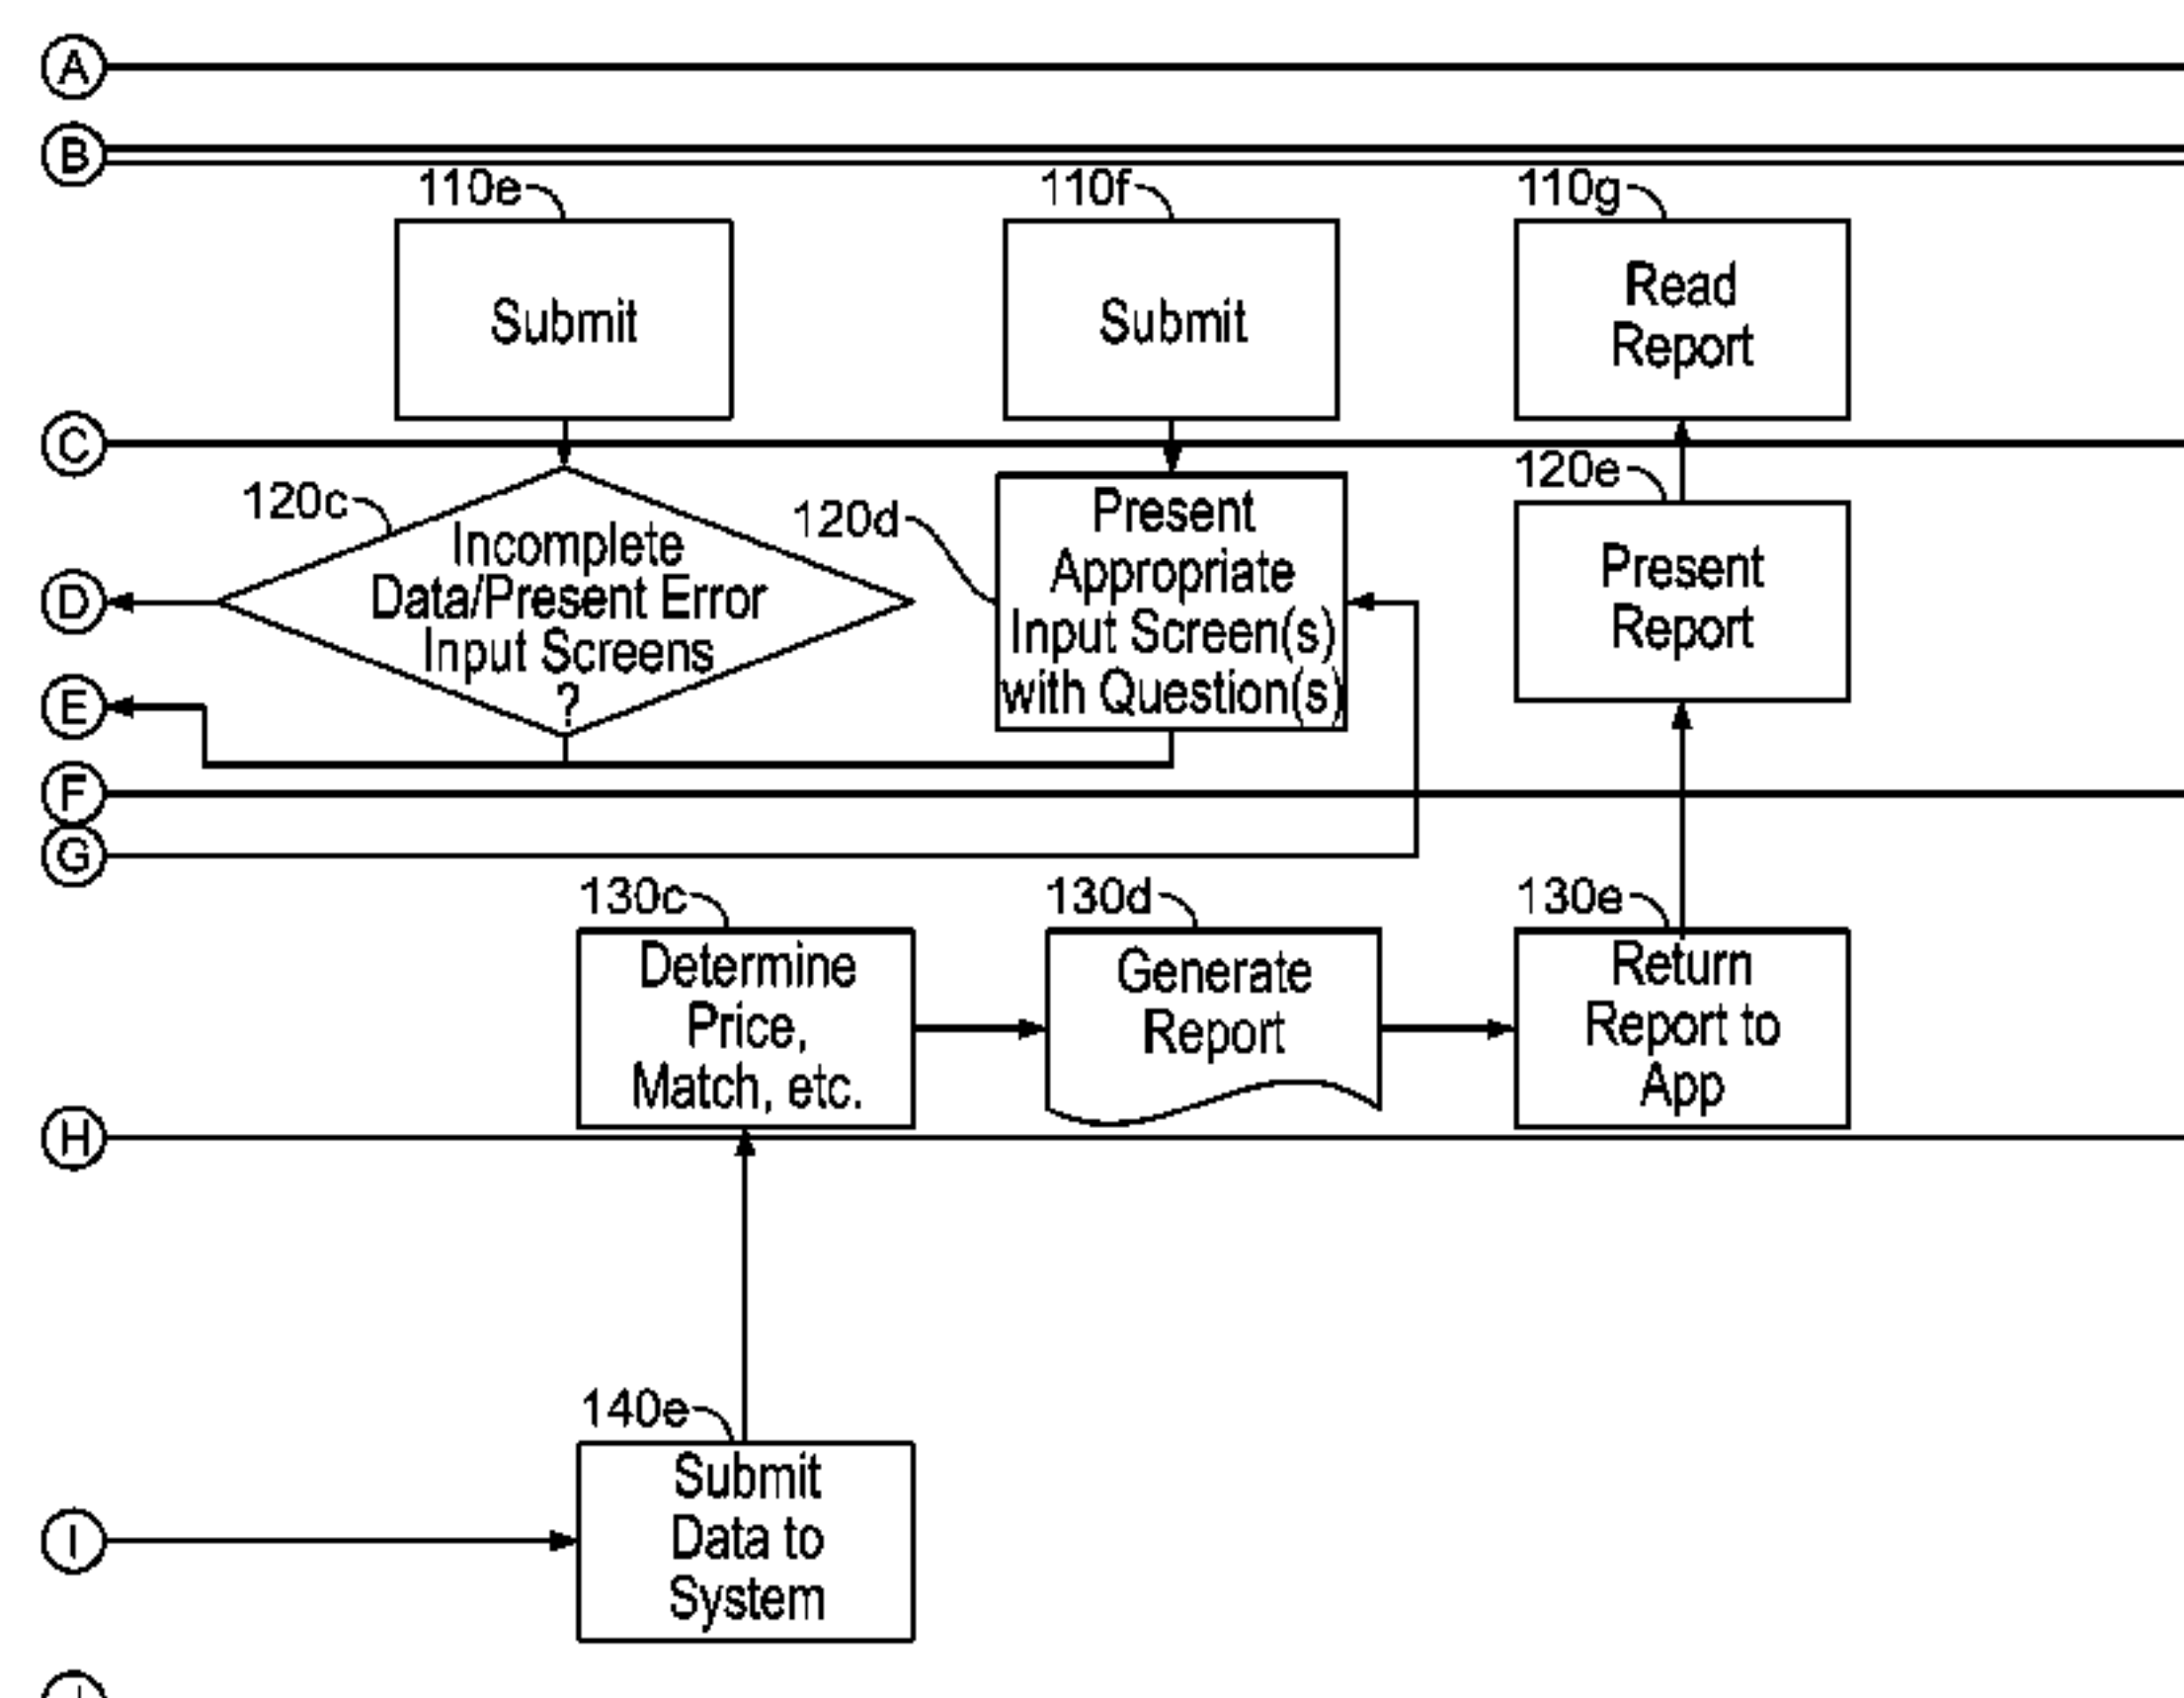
A

B

110e
Submit

110f
Submit

110g
Read Report

C

120c
Incomplete Data/Present Error Input Screens ?

120d
Present Appropriate Input Screen(s) with Question(s)

120e
Present Report

D

E

F

G

130c
Determine Price, Match, etc.

130d
Generate Report

130e
Return Report to App

H

140e
Submit Data to System

I